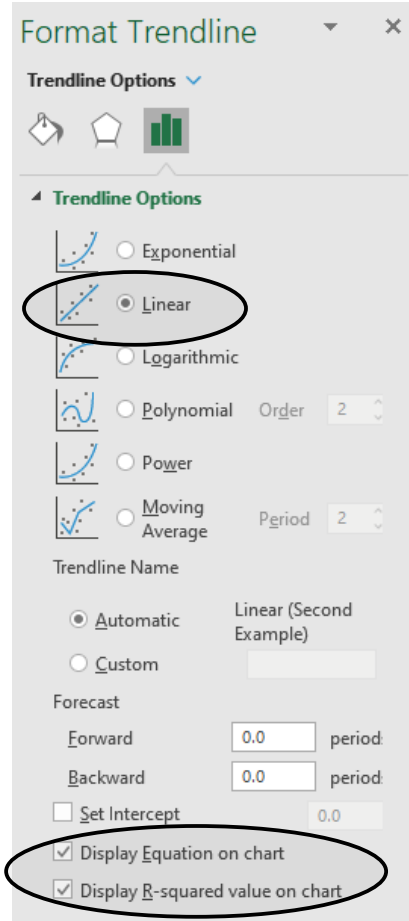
Format Trendline
Trendline Options
Trendline Options
Exponential
Linear
Logarithmic
Polynomial Order 2
Power
Moving Average Period 2
Trendline Name
Automatic Linear (Second Example)
Custom
Forecast
Forward 0.0 periods
Backward 0.0 periods
Set Intercept 0.0
Display Equation on chart
Display R-squared value on chart